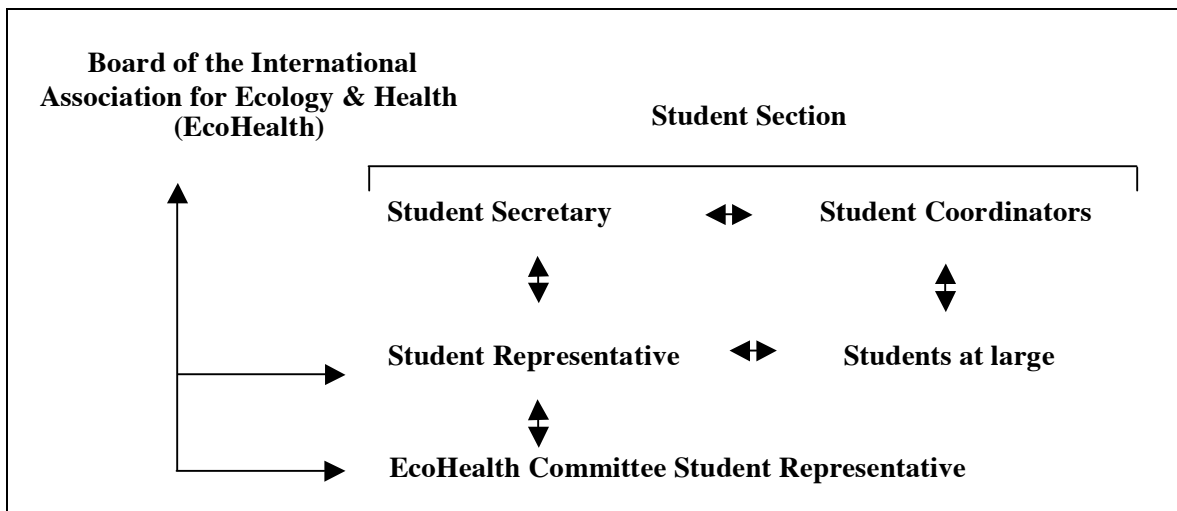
Board of the International Association for Ecology & Health (EcoHealth)

Student Section

Student Secretary

Student Coordinators

Student Representative

Students at large

EcoHealth Committee Student Representative